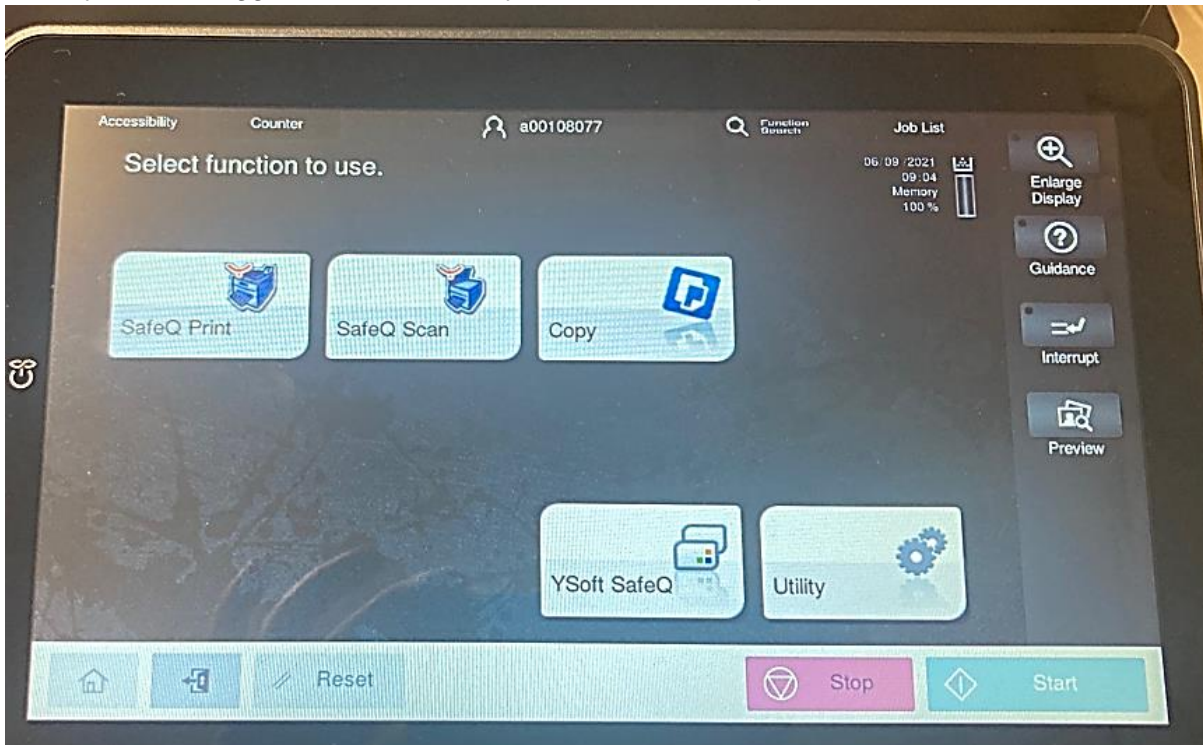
Accessibility Counter a00108077 Function Search Job List

Select function to use.

06/09/2021
09:04
Memory
100 %

Enlarge Display

Guidance

Interrupt

Preview

SafeQ Print

SafeQ Scan

Copy

YSoft SafeQ

Utility

Reset

Stop

Start